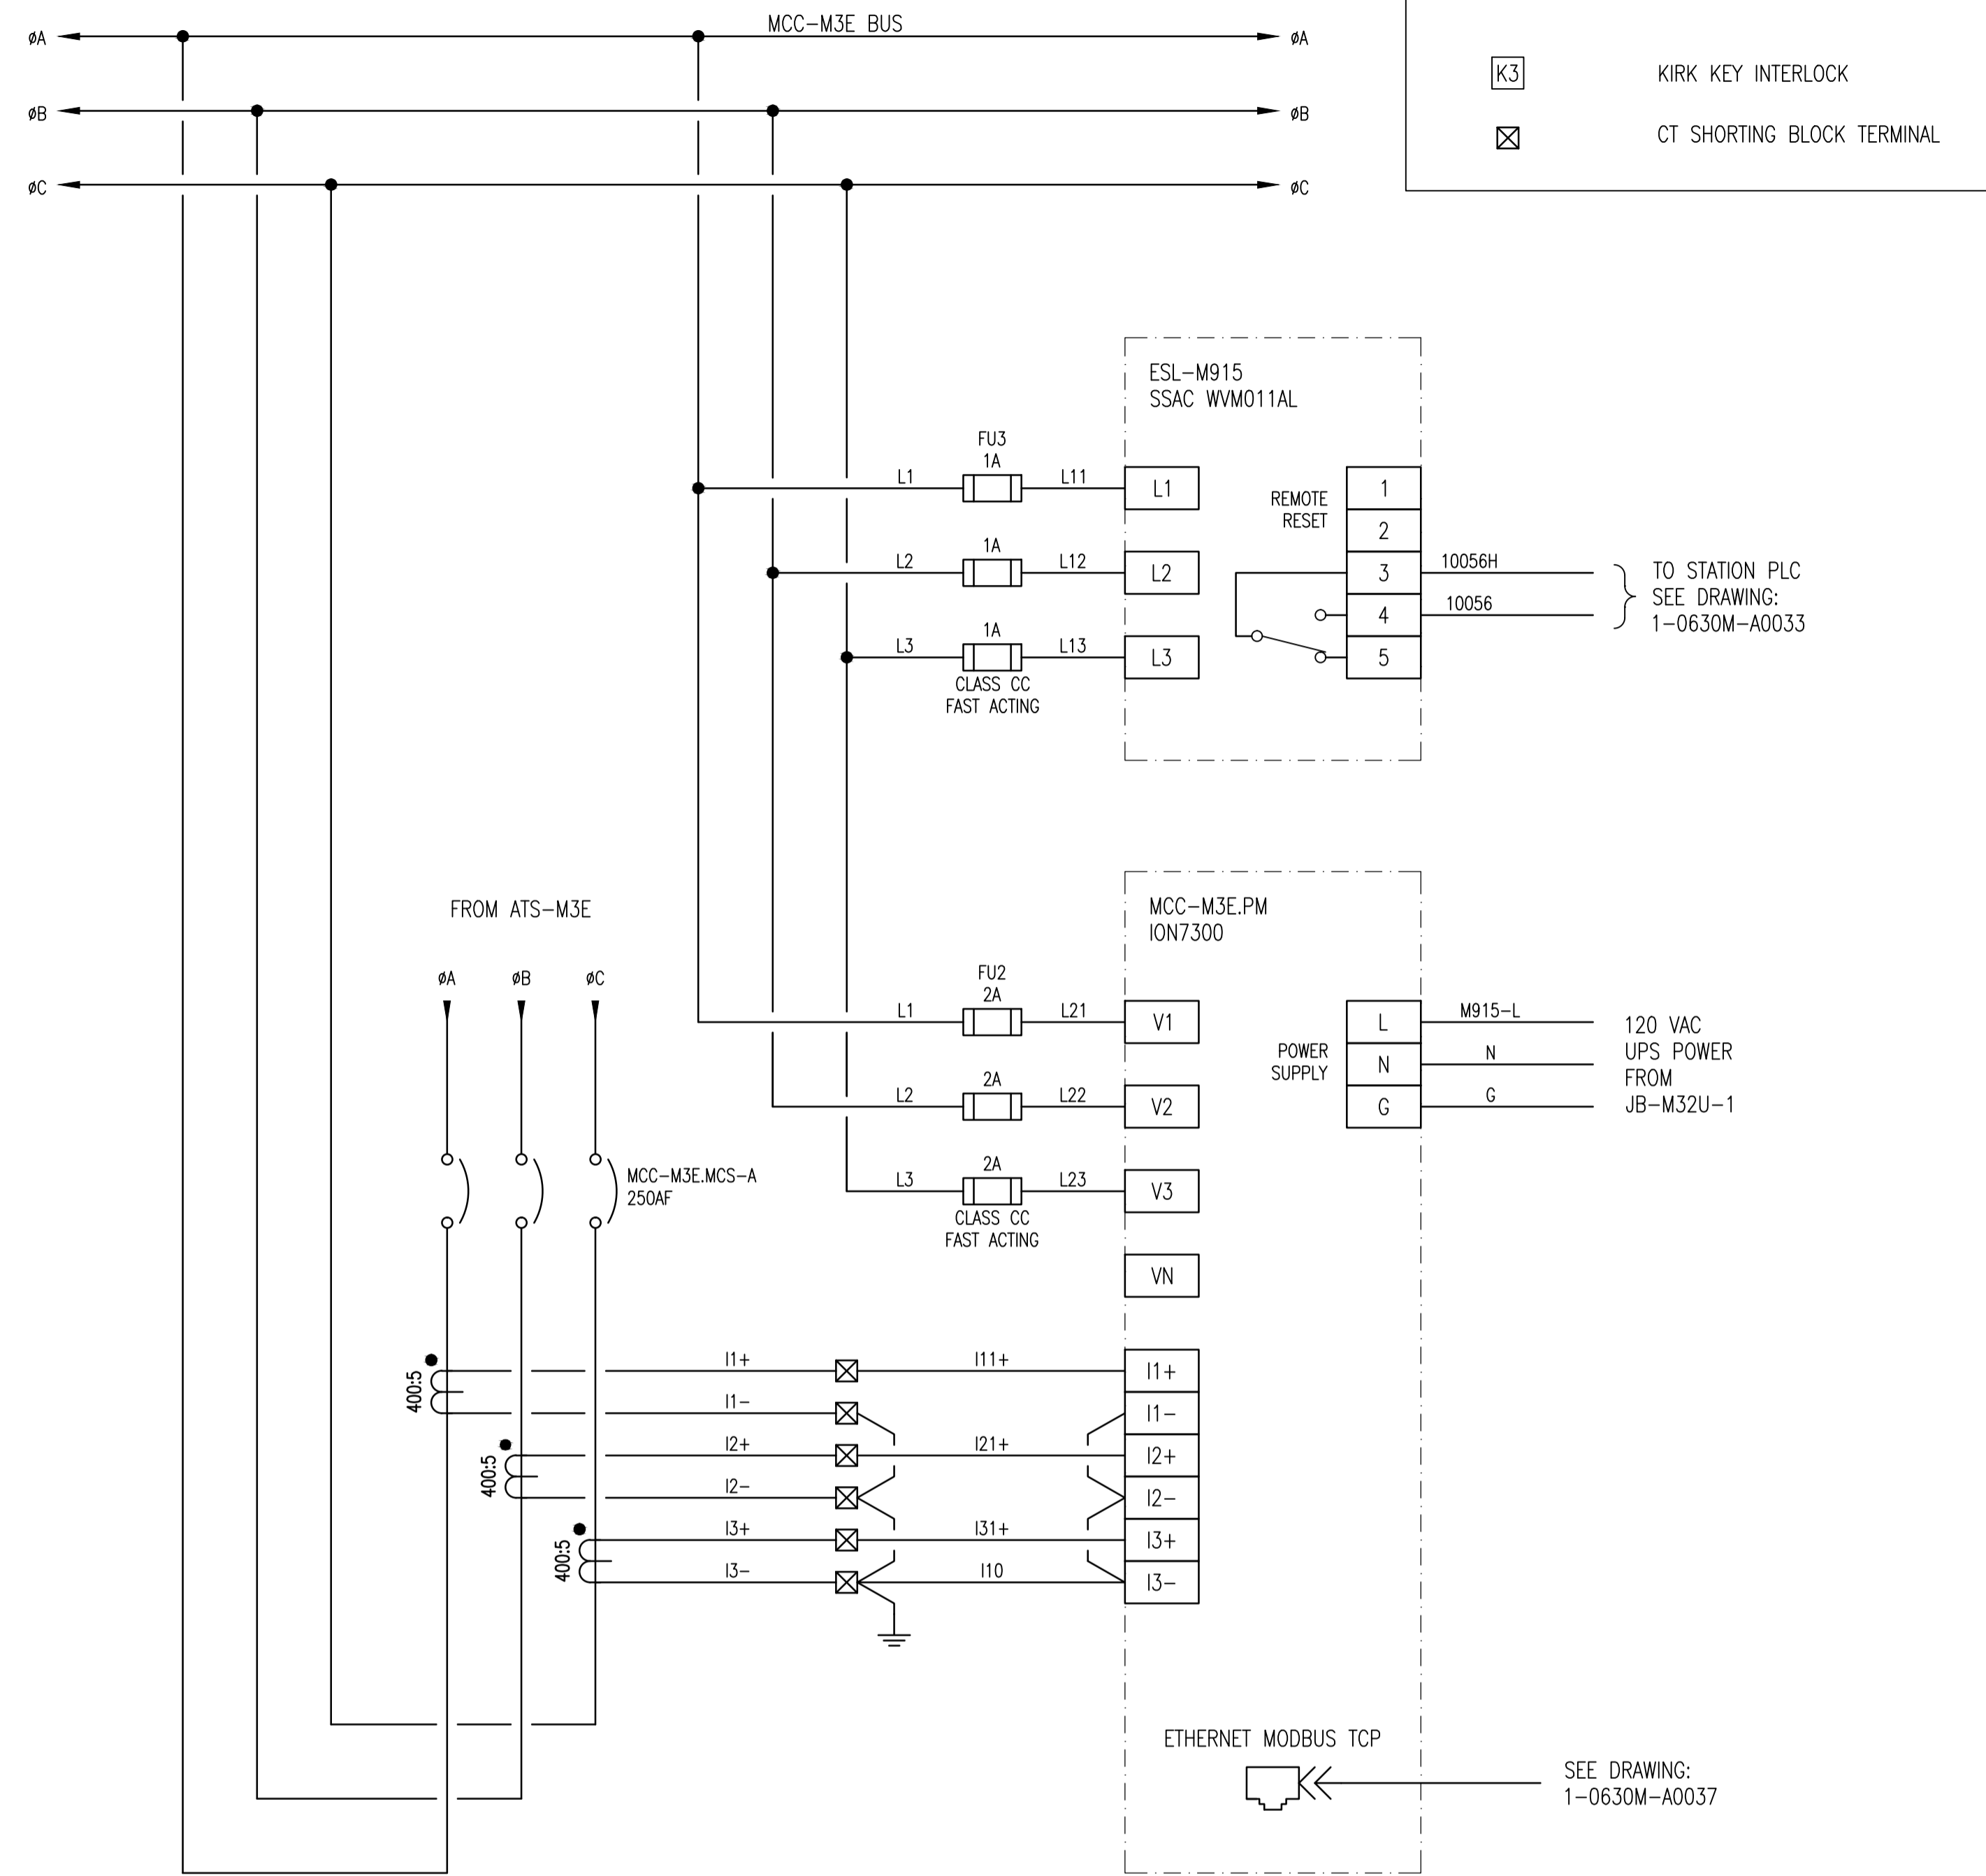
MCC–M3E BUS

øA øA

øB øB

øC øC

K3 KIRK KEY INTERLOCK

CT SHORTING BLOCK TERMINAL

ESL–M915
SSAC WVM011AL

FU3
1A

L1 L11 L1

REMOTE
RESET

1

2

1A

L2 L12 L2

3 10056H

4 10056

TO STATION PLC
SEE DRAWING:
1–0630M–A0033

1A

L3 L13 L3

5

CLASS CC
FAST ACTING

FROM ATS–M3E

MCC–M3E.PM
ION7300

øA øB øC

FU2
2A

L1 L21 V1

POWER
SUPPLY

L M915–L

N N

G G

120 VAC
UPS POWER
FROM
JB–M32U–1

2A

L2 L22 V2

2A

L3 L23 V3

MCC–M3E.MCS–A
250AF

CLASS CC
FAST ACTING

VN

400:5

I1+ I11+ I1+

I1– I1–

400:5

I2+ I21+ I2+

I2– I2–

400:5

I3+ I31+ I3+

I3– I10 I3–

ETHERNET MODBUS TCP

SEE DRAWING:
1–0630M–A0037